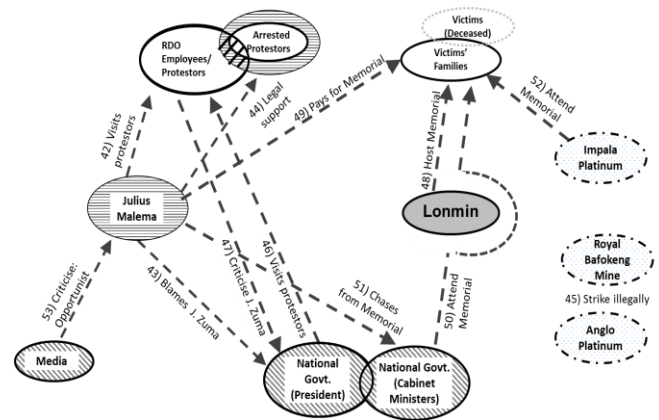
RDO Employees/ Protestors

Arrested Protestors

Victims (Deceased)

Victims' Families

52) Attend Memorial

42) Visits protestors

44) Legal support

49) Pays for Memorial

48) Host Memorial

Impala Platinum

Julius Malema

Lonmin

47) Criticise J. Zuma

46) Visits protestors

Royal Bafokeng Mine

45) Strike illegally

53) Criticise: Opportunist

43) Blames J. Zuma

51) Chases from Memorial

50) Attend Memorial

Anglo Platinum

Media

National Govt. (President)

National Govt. (Cabinet Ministers)